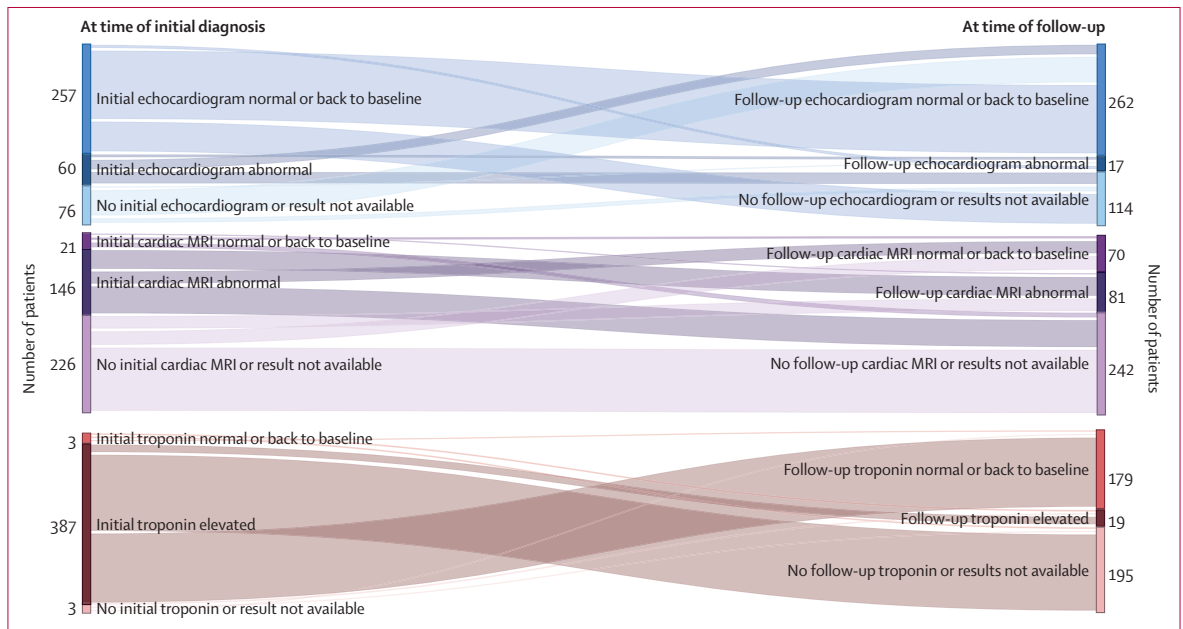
At time of initial diagnosis

At time of follow-up

257 Initial echocardiogram normal or back to baseline
60 Initial echocardiogram abnormal
76 No initial echocardiogram or result not available
21 Initial cardiac MRI normal or back to baseline
146 Initial cardiac MRI abnormal
226 No initial cardiac MRI or result not available
3 Initial troponin normal or back to baseline
387 Initial troponin elevated
3 No initial troponin or result not available

Number of patients

Follow-up echocardiogram normal or back to baseline 262
Follow-up echocardiogram abnormal 17
No follow-up echocardiogram or results not available 114
Follow-up cardiac MRI normal or back to baseline 70
Follow-up cardiac MRI abnormal 81
No follow-up cardiac MRI or results not available 242
Follow-up troponin normal or back to baseline 179
Follow-up troponin elevated 19
No follow-up troponin or results not available 195

Number of patients